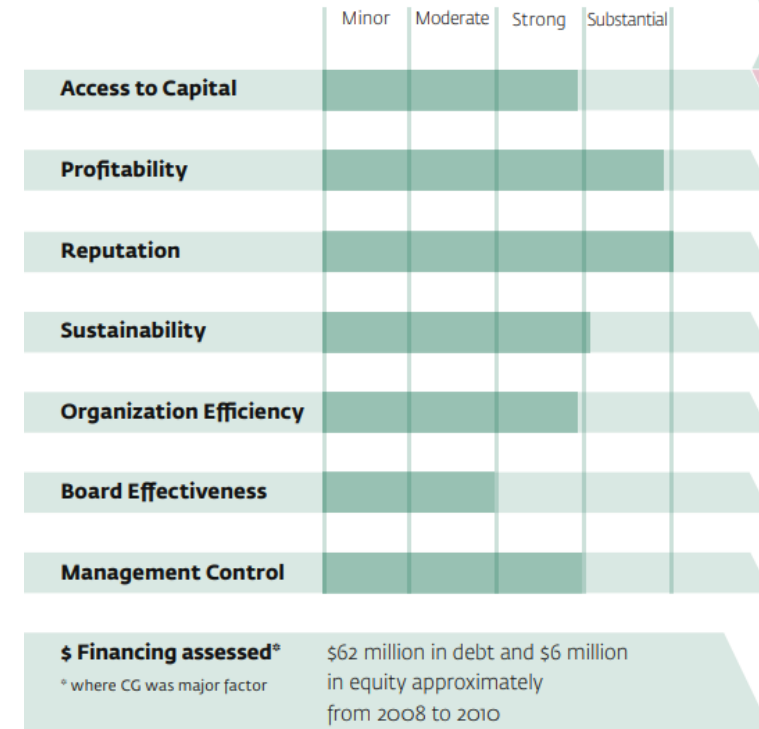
| | Minor | Moderate | Strong | Substantial |
|---|---|---|---|---|
| Access to Capital | | | | |
| Profitability | | | | |
| Reputation | | | | |
| Sustainability | | | | |
| Organization Efficiency | | | | |
| Board Effectiveness | | | | |
| Management Control | | | | |

$ Financing assessed*
* where CG was major factor

$62 million in debt and $6 million in equity approximately from 2008 to 2010